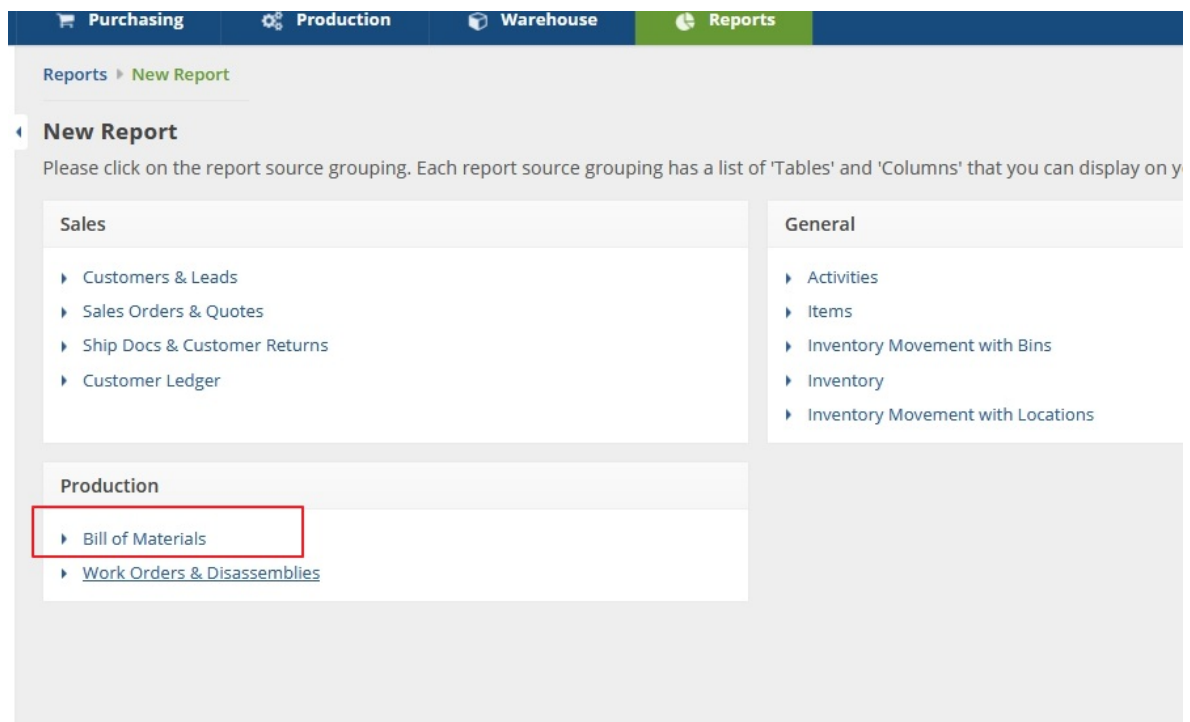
Purchasing Production Warehouse Reports

Reports ▸ New Report

New Report

Please click on the report source grouping. Each report source grouping has a list of 'Tables' and 'Columns' that you can display on y

Sales

Customers & Leads
Sales Orders & Quotes
Ship Docs & Customer Returns
Customer Ledger

General

Activities
Items
Inventory Movement with Bins
Inventory
Inventory Movement with Locations

Production

Bill of Materials
Work Orders & Disassemblies